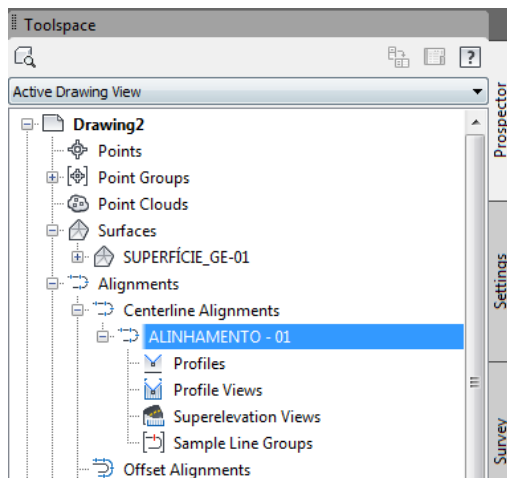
Toolspace

?

Active Drawing View

Drawing2
Points
Point Groups
Point Clouds
Surfaces
SUPERFÍCIE_GE-01
Alignments
Centerline Alignments
ALINHAMENTO - 01
Profiles
Profile Views
Superelevation Views
Sample Line Groups
Offset Alignments

Prospector
Settings
Survey